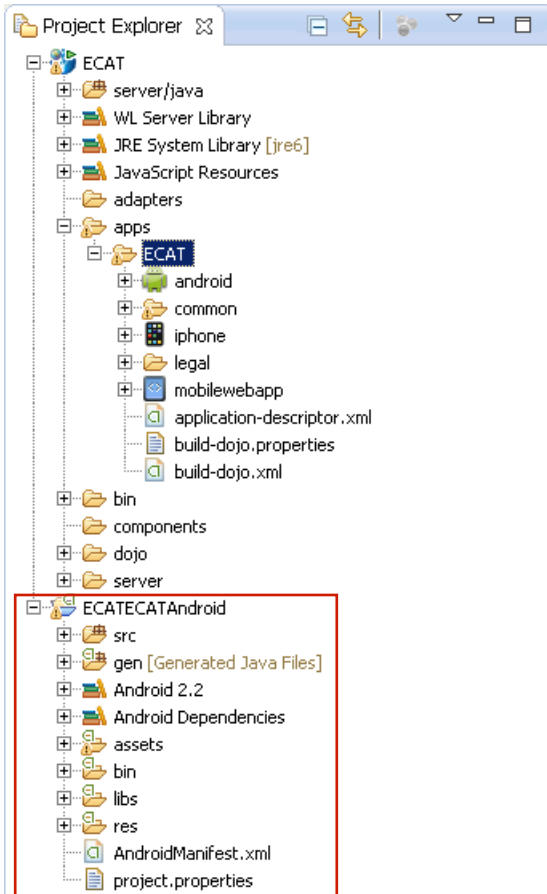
Project Explorer

ECAT
server/java
WL Server Library
JRE System Library [jre6]
JavaScript Resources
adapters
apps
ECAT
android
common
iphone
legal
mobilewebapp
application-descriptor.xml
build-dojo.properties
build-dojo.xml
bin
components
dojo
server
ECATECATAndroid
src
gen [Generated Java Files]
Android 2.2
Android Dependencies
assets
bin
libs
res
AndroidManifest.xml
project.properties